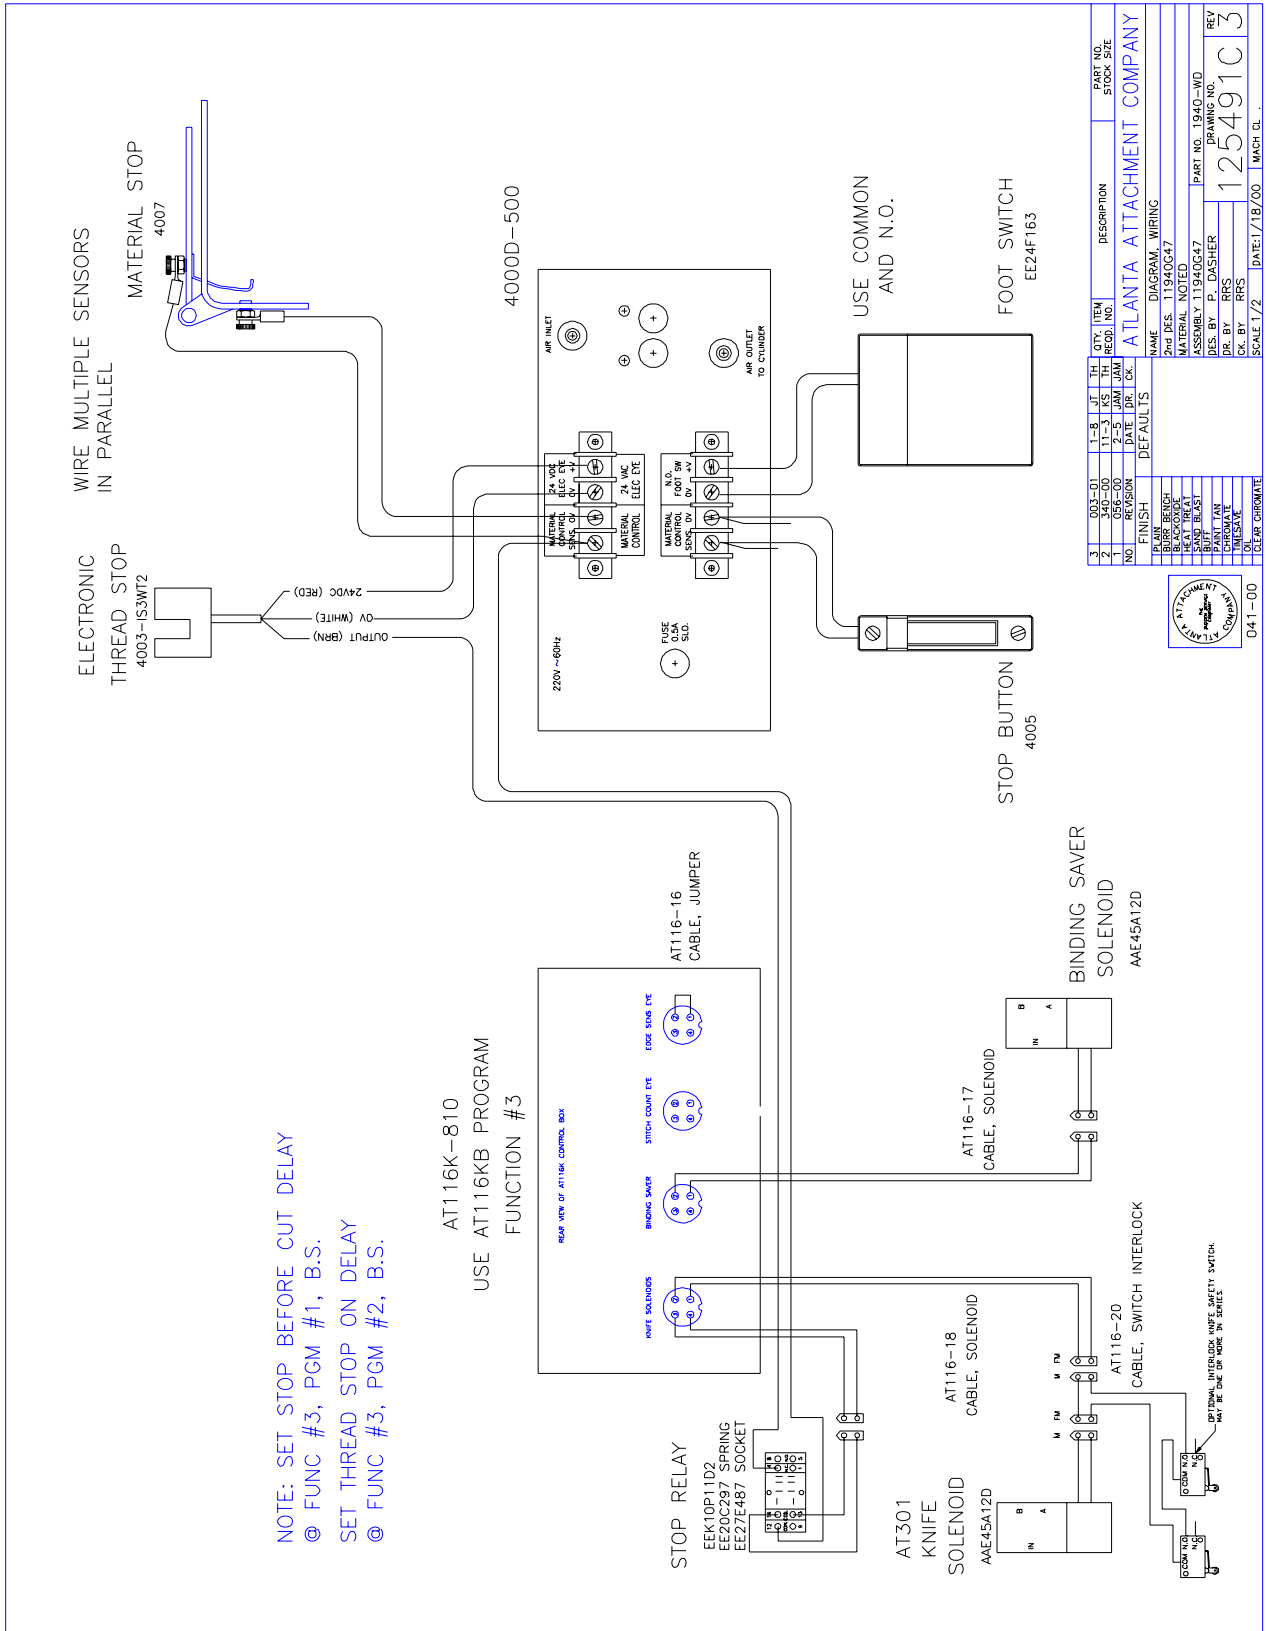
WIRE MULTIPLE SENSORS IN PARALLEL

MATERIAL STOP
4007

4000D-500

AIR INLET

AIR OUTLET TO CYLINDER

USE COMMON AND N.O.

FOOT SWITCH
EE24F163

24 VDC ELEC EYE 0V +V

24 VAC ELEC EYE

MATERIAL CONTROL SENS 0V +V

MATERIAL CONTROL

N.O. FOOT SW 0V +V

MATERIAL CONTROL SENS 0V

ELECTRONIC THREAD STOP
4003-IS3WT2

24VDC (RED)
0V (WHITE)
OUTPUT (BRN)

220V~60Hz

FUSE 0.5A SLO.

STOP BUTTON
4005

AT116-16
CABLE, JUMPER

BINDING SAVER SOLENOID
AAE45A12D

AT116K-810
USE AT116KB PROGRAM
FUNCTION #3

REAR VIEW OF AT116K CONTROL BOX

KNIFE SOLENOIDS

BINDING SAVER

STITCH COUNT EYE

EDGE SENS EYE

AT116-17
CABLE, SOLENOID

NOTE: SET STOP BEFORE CUT DELAY
@ FUNC #3, PGM #1, B.S.
SET THREAD STOP ON DELAY
@ FUNC #3, PGM #2, B.S.

STOP RELAY
EEK10P11D2
EE20C297 SPRING
EE27E487 SOCKET

AT301
KNIFE
SOLENOID
AAE45A12D

AT116-18
CABLE, SOLENOID

AT116-20
CABLE, SWITCH INTERLOCK

OPTIONAL INTERLOCK KNIFE SAFETY SWITCH. MAY BE ONE OR MORE IN SERIES

COM N.O. N.C.

COM N.O. N.C.

| 3 | 003-01 | 1-8 | JT | TH |
|---|---|---|---|---|
| 2 | 340-00 | 11-3 | KS | TH |
| 1 | 056-00 | 2-5 | JAM | JAM |
| NO. | REVISION | DATE | DR. | CK. |

FINISH
DEFAULTS

PLAIN
BURR BENCH
BLACKOXIDE
HEAT TREAT
SAND BLAST
BUFF
PAINT TAN
CHROMATE
TIMESAVE
OIL
CLEAR CHROMATE

QTY. REQD. | ITEM NO. | DESCRIPTION | PART NO. STOCK SIZE

ATLANTA ATTACHMENT COMPANY

NAME DIAGRAM, WIRING
2nd DES. 11940G47
MATERIAL NOTED
ASSEMBLY 11940G47
PART NO. 1940-WD
DES. BY P. DASHER
DR. BY RRS
CK. BY RRS
SCALE 1/2
DATE:1/18/00
DRAWING NO.
125491C
REV
3
MACH CL.

ATLANTA ATTACHMENT COMPANY
041-00